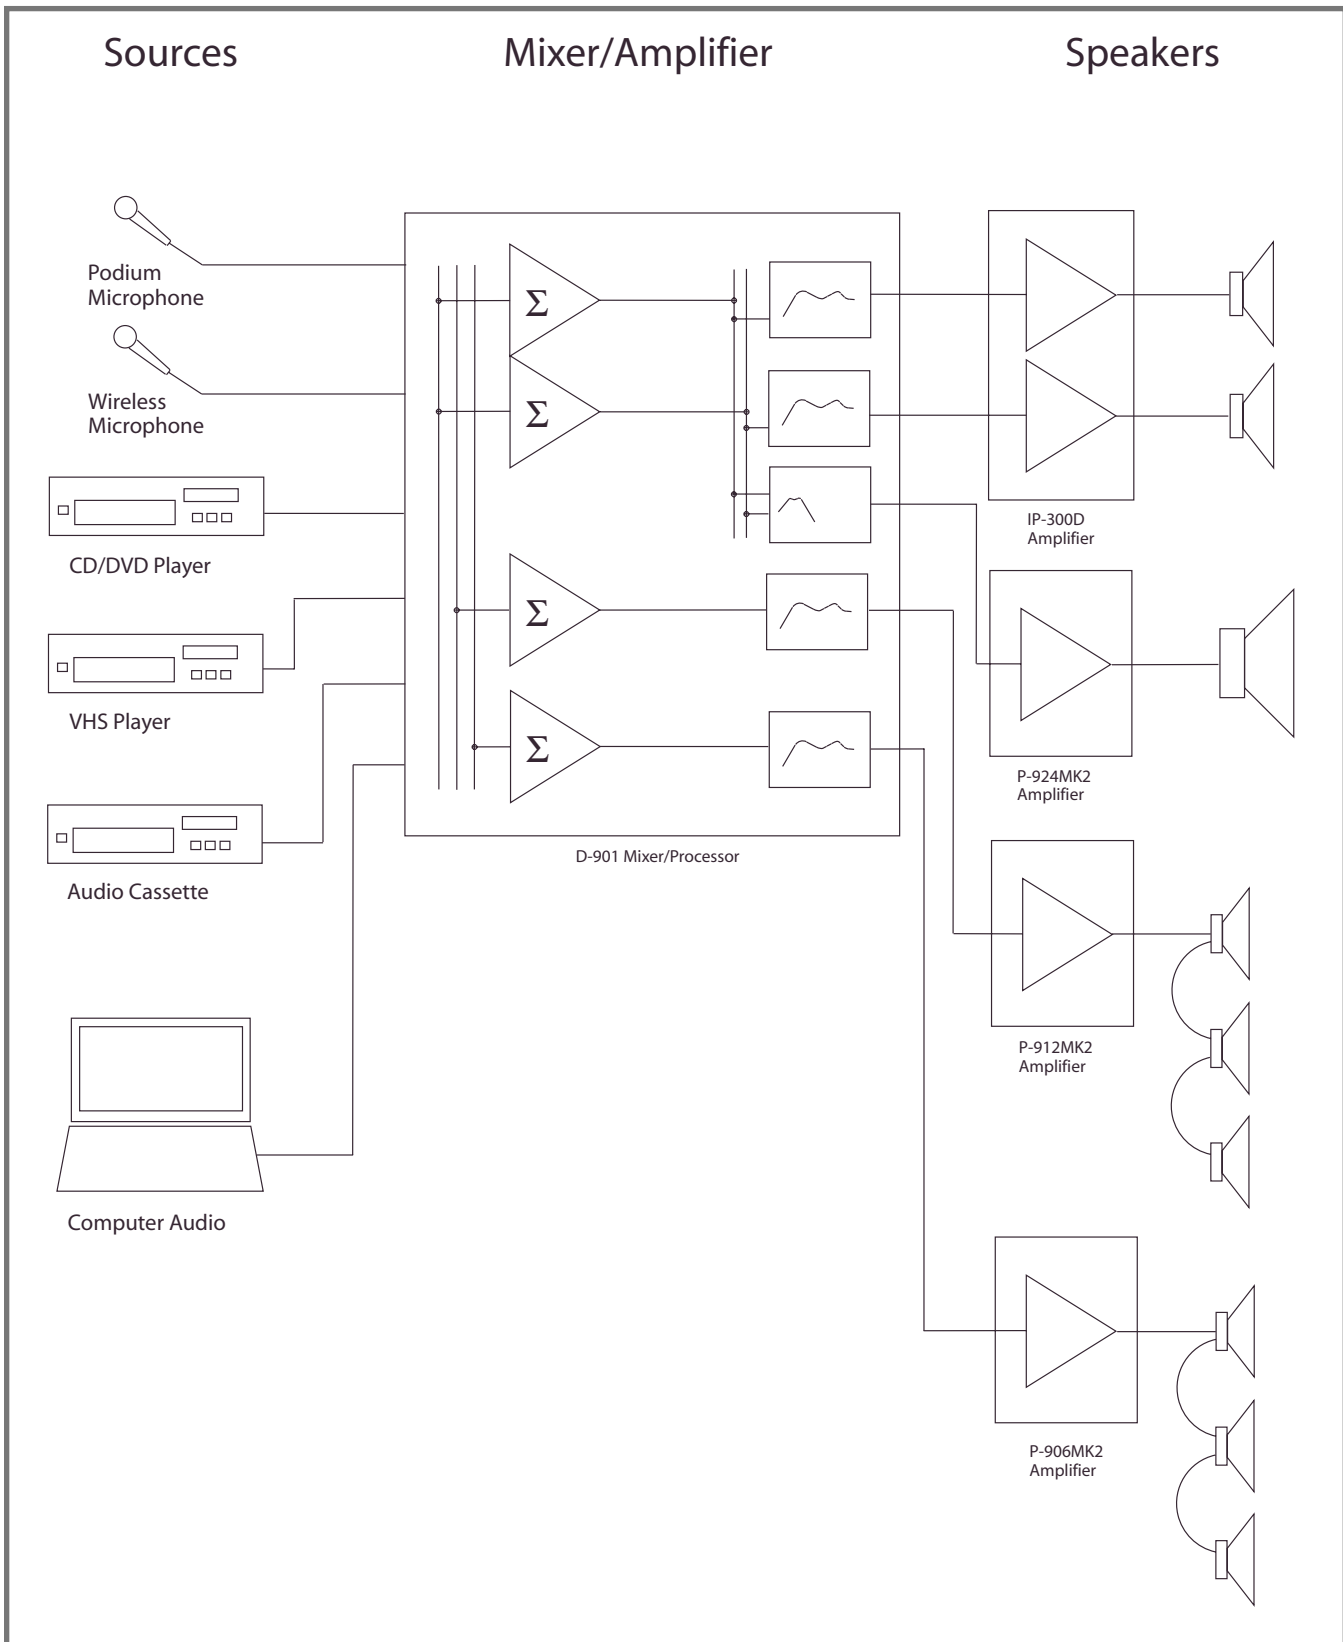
Sources

Mixer/Amplifier

Speakers

Podium Microphone

Wireless Microphone

CD/DVD Player

VHS Player

Audio Cassette

Computer Audio

$\Sigma$

$\Sigma$

$\Sigma$

$\Sigma$

D-901 Mixer/Processor

IP-300D Amplifier

P-924MK2 Amplifier

P-912MK2 Amplifier

P-906MK2 Amplifier